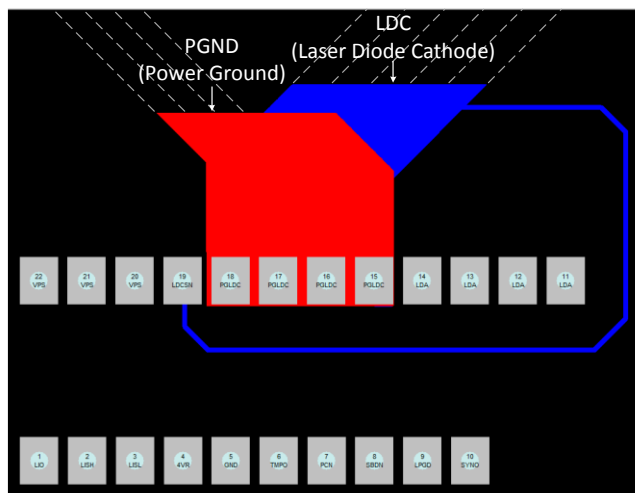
LDC
(Laser Diode Cathode)

PGND
(Power Ground)

22
VPS

21
VPS

20
VPS

19
LDCSN

18
PGLDC

17
PGLDC

16
PGLDC

15
PGLDC

14
LDA

13
LDA

12
LDA

11
LDA

1
LIO

2
LISH

3
LISL

4
4VR

5
GND

6
TMPO

7
PCN

8
SBDN

9
LPGD

10
SYNO